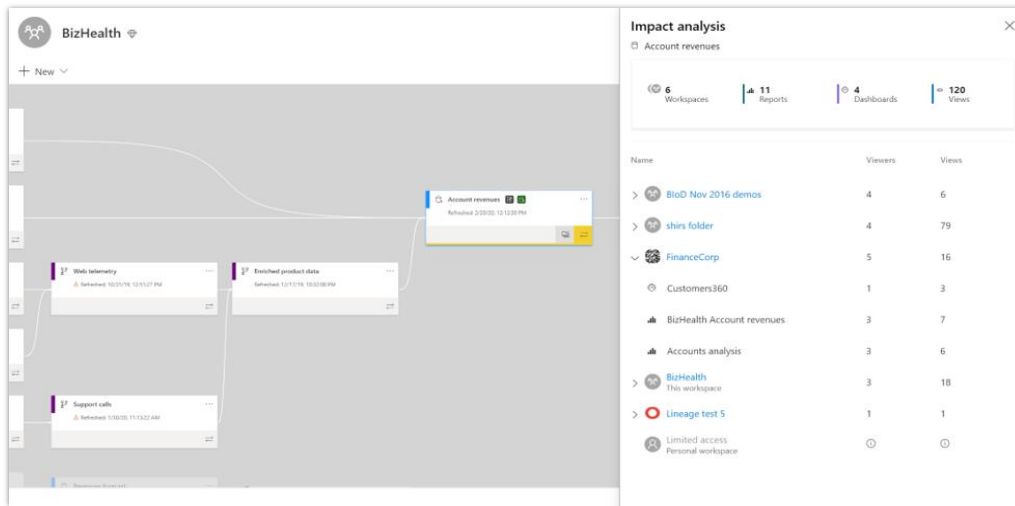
BizHealth

+ New

Web telemetry
Refreshed: 10/31/18, 12:15:27 PM

Enriched product data
Refreshed: 12/17/19, 10:02:00 PM

Support calls
Refreshed: 1/30/20, 11:13:22 AM

Account revenues
Refreshed: 2/20/20, 12:12:30 PM

Impact analysis
Account revenues

| 6 Workspaces | 11 Reports | 4 Dashboards | 120 Views |
|---|---|---|---|

| Name | Viewers | Views |
|---|---|---|
| BIoD Nov 2016 demos | 4 | 6 |
| shirs folder | 4 | 79 |
| FinanceCorp | 5 | 16 |
| Customers360 | 1 | 3 |
| BizHealth Account revenues | 3 | 7 |
| Accounts analysis | 3 | 6 |
| BizHealth This workspace | 3 | 18 |
| Lineage test 5 | 1 | 1 |
| Limited access Personal workspace | ⓘ | ⓘ |